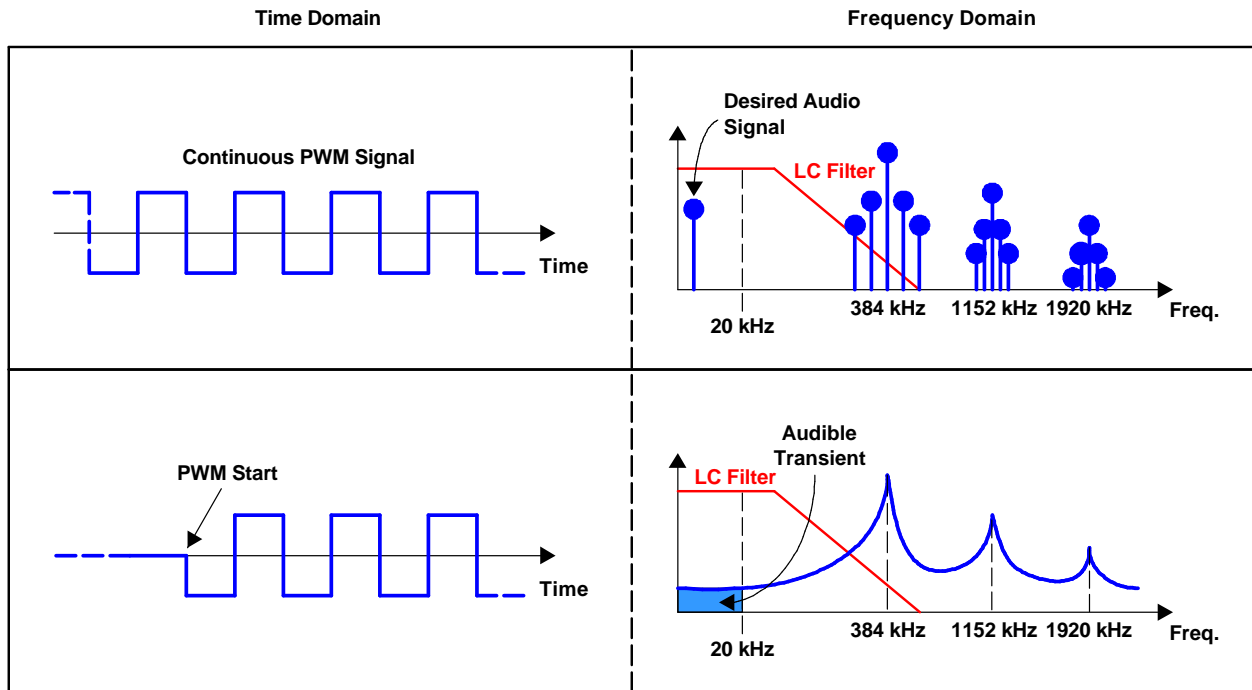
| Time Domain | Frequency Domain |
|---|---|
| Continuous PWM Signal<br>Time | Desired Audio Signal<br>LC Filter<br>20 kHz<br>384 kHz<br>1152 kHz<br>1920 kHz<br>Freq. |
| PWM Start<br>Time | Audible Transient<br>LC Filter<br>20 kHz<br>384 kHz<br>1152 kHz<br>1920 kHz<br>Freq. |